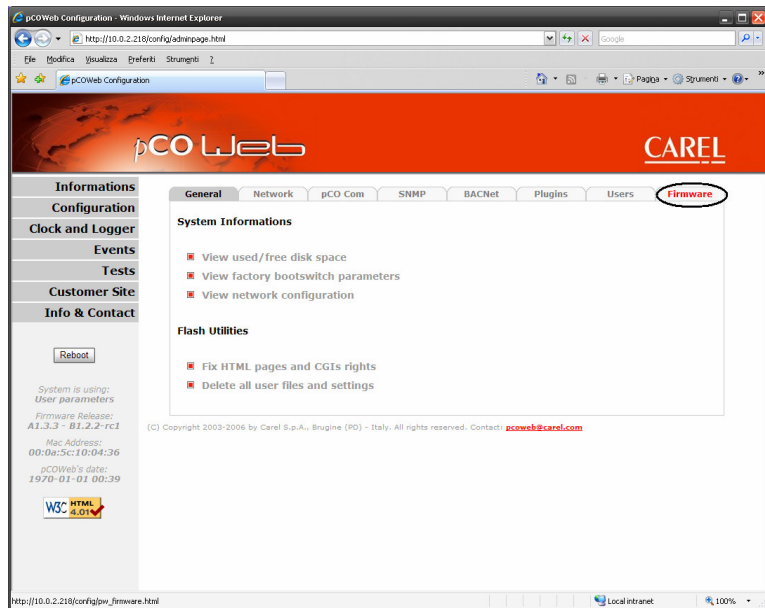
pCOWeb Configuration - Windows Internet Explorer

http://10.0.2.218/config/adminpage.html

Google

File Modifica Visualizza Preferiti Strumenti ?

pCOWeb Configuration

Pagina Strumenti

pCO Web

CAREL

Informations
Configuration
Clock and Logger
Events
Tests
Customer Site
Info & Contact

Reboot

System is using:
User parameters

Firmware Release:
A1.3.3 - B1.2.2-rc1

Mac Address:
00:0a:5c:10:04:36

pCOWeb's date:
1970-01-01 00:39

W3C HTML 4.01

General | Network | pCO Com | SNMP | BACNet | Plugins | Users | Firmware

System Informations

View used/free disk space
View factory bootswitch parameters
View network configuration

Flash Utilities

Fix HTML pages and CGIs rights
Delete all user files and settings

(C) Copyright 2003-2006 by Carel S.p.A., Brugine (PD) - Italy. All rights reserved. Contact: pcoweb@carel.com

http://10.0.2.218/config/pw_firmware.html

Local intranet

100%